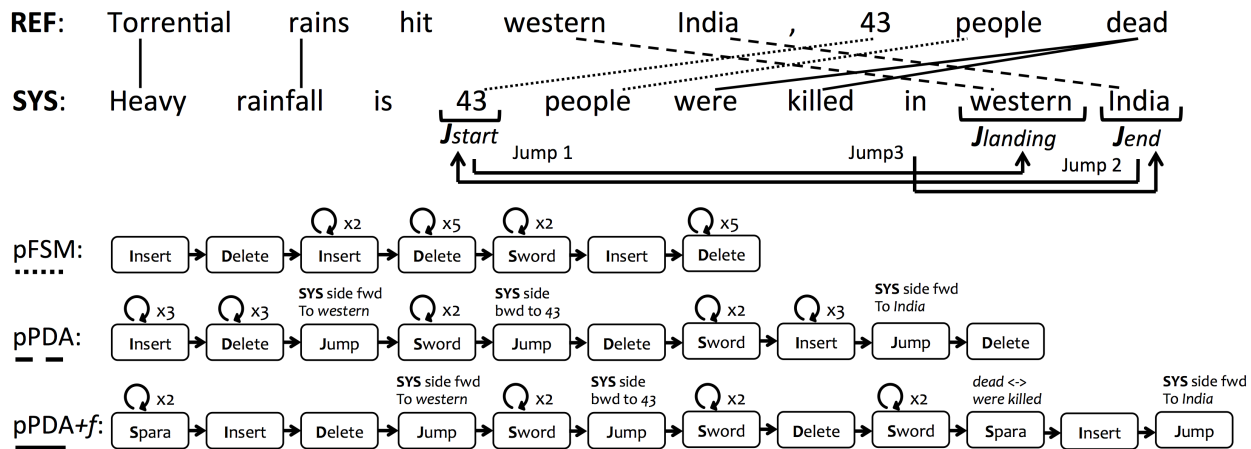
REF: Torrential rains hit western India , 43 people dead

SYS: Heavy rainfall is 43 people were killed in western India

$J_{start}$ $J_{landing}$ $J_{end}$

Jump 1 Jump3 Jump 2

pFSM: Insert Delete x2 Insert x5 Delete x2 Sword Insert x5 Delete

pPDA: x3 Insert x3 Delete SYS side fwd To western Jump x2 Sword SYS side bwd to 43 Jump Delete x2 Sword x3 Insert SYS side fwd To India Jump Delete

pPDA+f: x2 Spara Insert Delete SYS side fwd To western Jump x2 Sword SYS side bwd to 43 Jump x2 Sword Delete x2 Sword dead <-> were killed Spara Insert SYS side fwd To India Jump